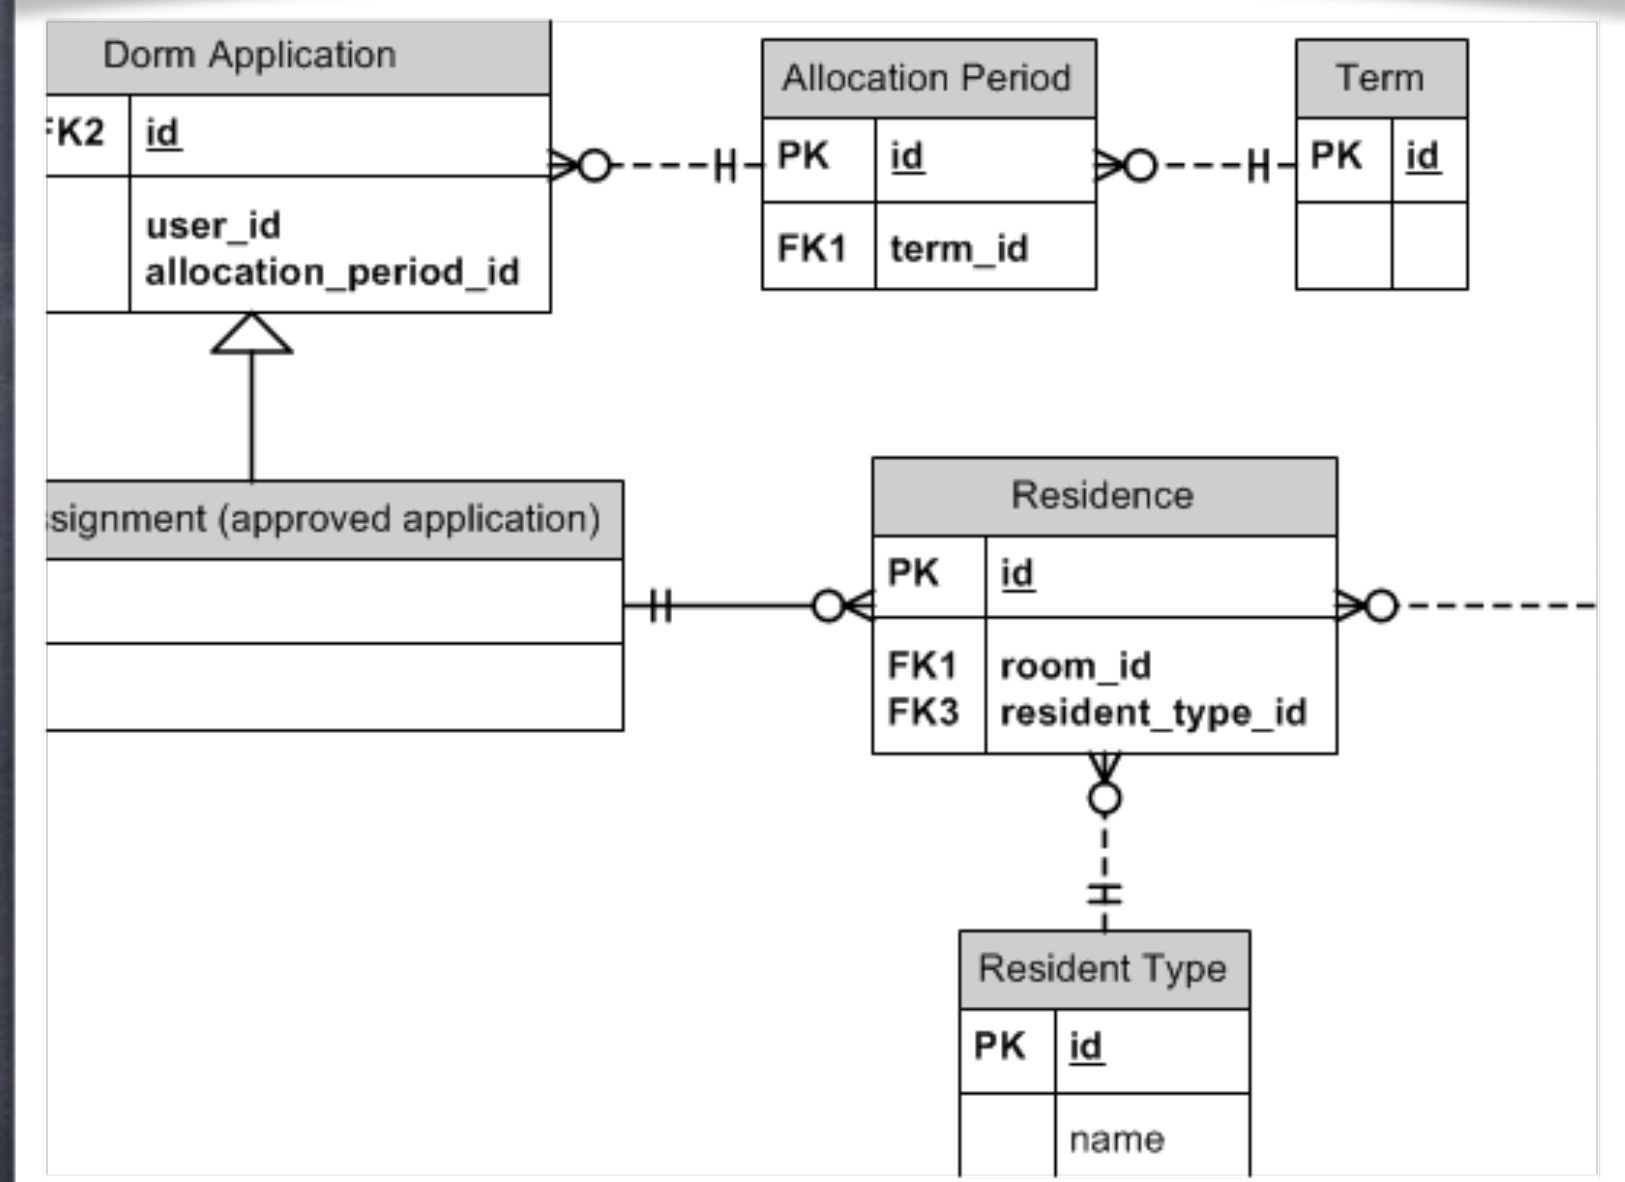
Dorm Application

| FK2 | id |
|---|---|
| | user_id allocation_period_id |

Allocation Period

| PK | id |
|---|---|
| FK1 | term_id |

Term

| PK | id |
|---|---|
| | |

signment (approved application)

Residence

| PK | id |
|---|---|
| FK1 FK3 | room_id resident_type_id |

Resident Type

| PK | id |
|---|---|
| | name |